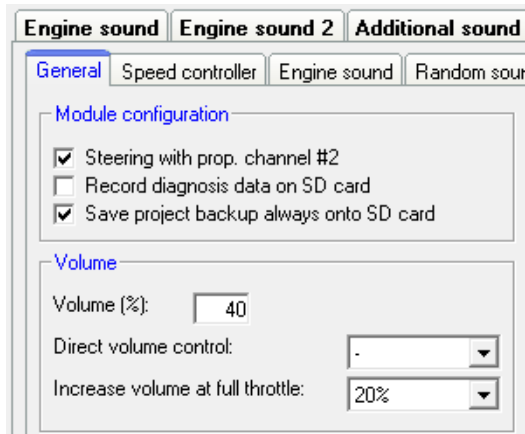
Engine sound | Engine sound 2 | Additional sound

General | Speed controller | Engine sound | Random sour

Module configuration

Steering with prop. channel #2

Record diagnosis data on SD card

Save project backup always onto SD card

Volume

Volume (%): 40

Direct volume control: -

Increase volume at full throttle: 20%